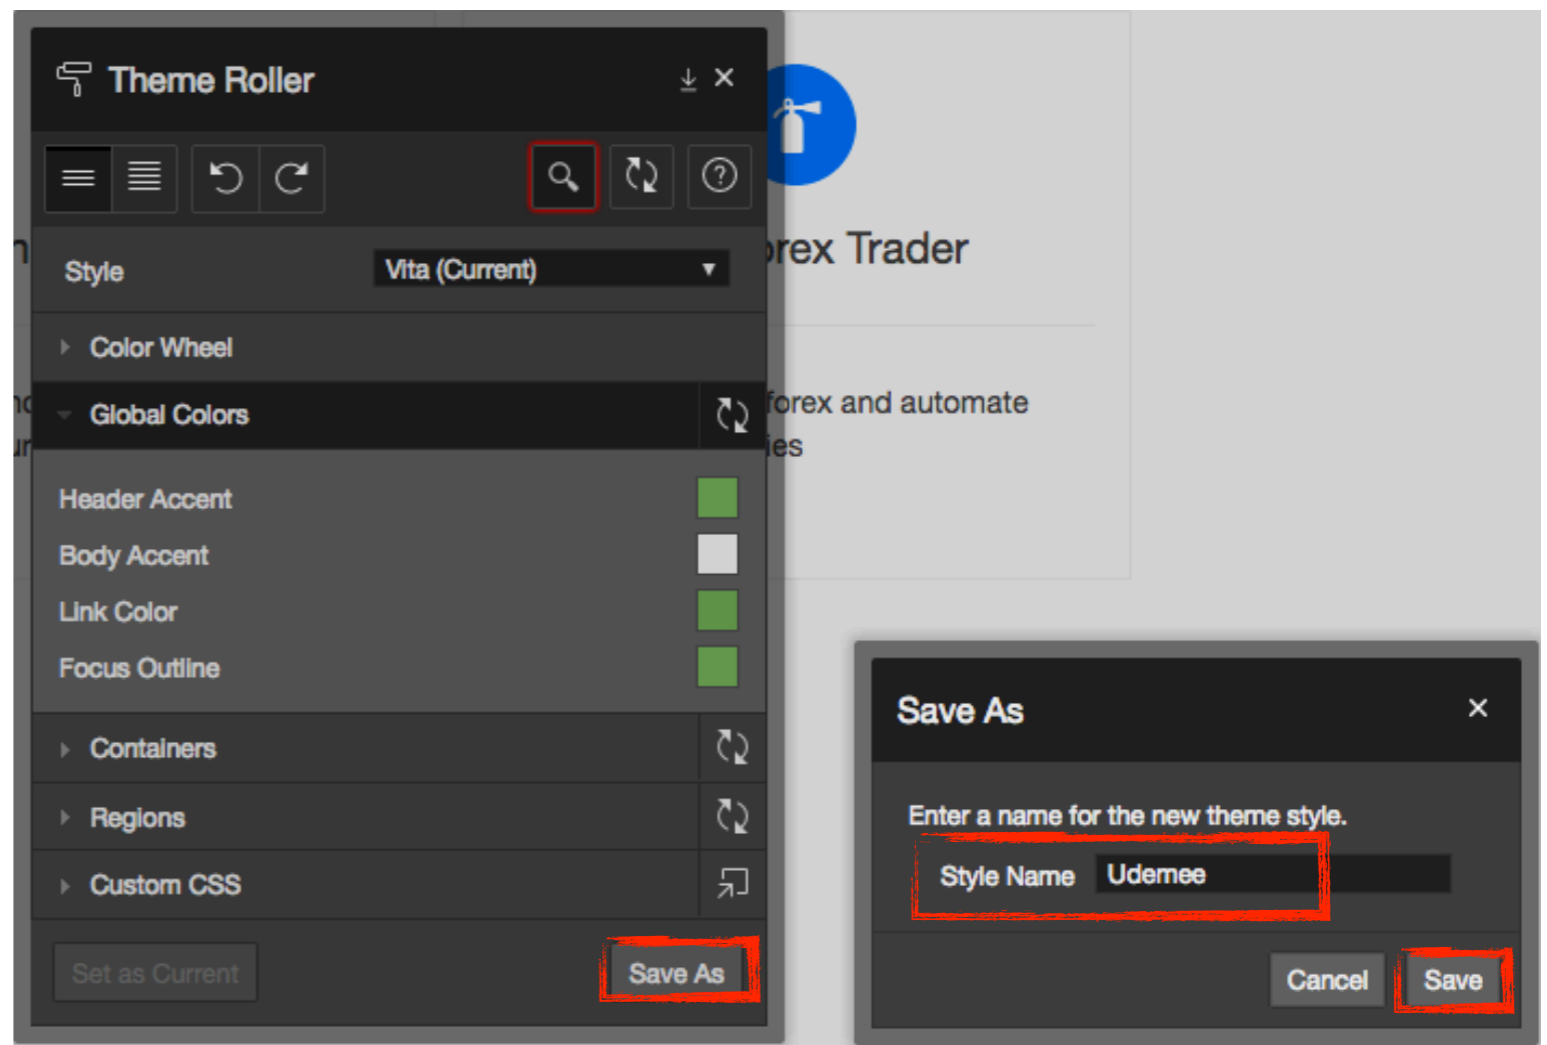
Theme Roller

Style Vita (Current)

Color Wheel

Global Colors

Header Accent

Body Accent

Link Color

Focus Outline

Containers

Regions

Custom CSS

Set as Current

Save As

rex Trader

forex and automate

ies

Save As

Enter a name for the new theme style.

Style Name Udemee

Cancel

Save